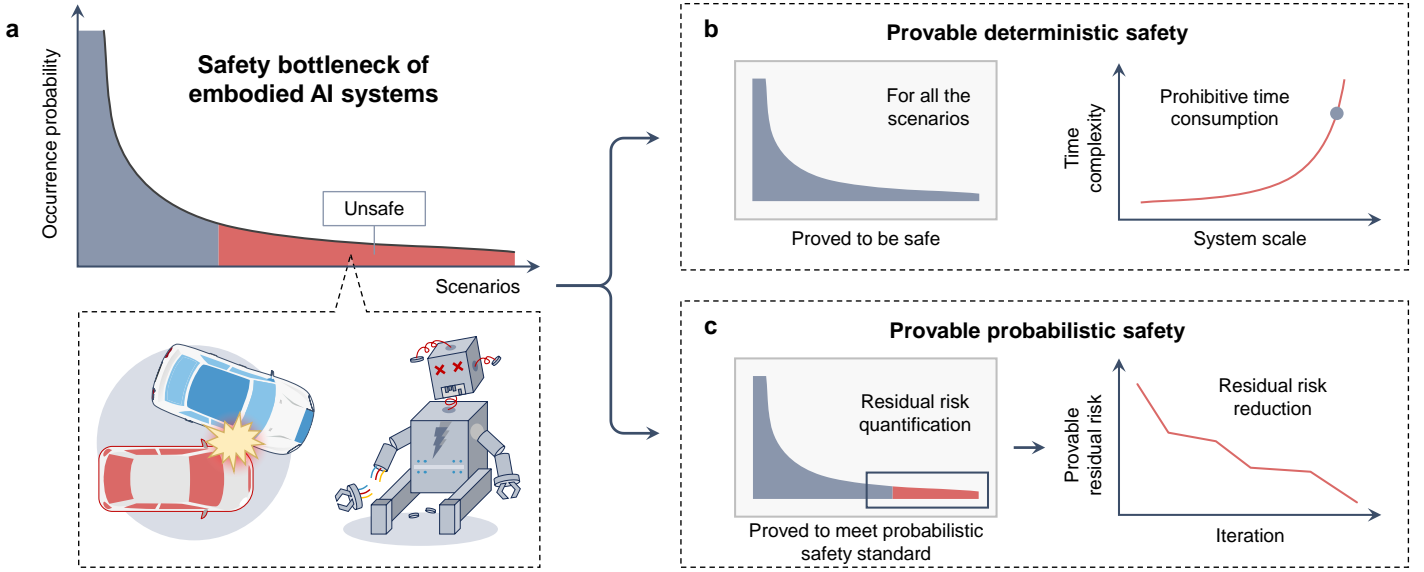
a

Safety bottleneck of embodied AI systems

Occurrence probability

Unsafe

Scenarios

b

Provable deterministic safety

For all the scenarios

Proved to be safe

Prohibitive time consumption

Time complexity

System scale

c

Provable probabilistic safety

Residual risk quantification

Proved to meet probabilistic safety standard

Residual risk reduction

Provable residual risk

Iteration